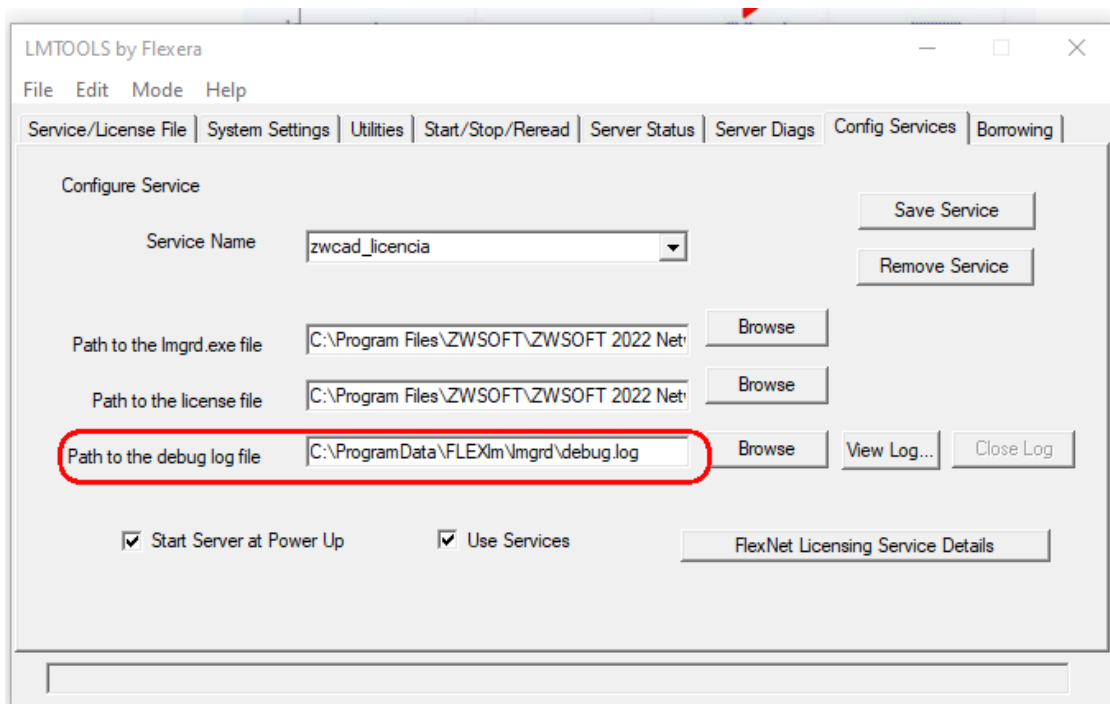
LMTOOLS by Flexera

File Edit Mode Help

Service/License File | System Settings | Utilities | Start/Stop/Reread | Server Status | Server Diags | Config Services | Borrowing

Configure Service

Save Service

Service Name zwcad_licencia

Remove Service

Path to the lmgrd.exe file C:\Program Files\ZWSOFT\ZWSOFT 2022 Net Browse

Path to the license file C:\Program Files\ZWSOFT\ZWSOFT 2022 Net Browse

Path to the debug log file C:\ProgramData\FLEXlm\lmgrd\debug.log Browse View Log... Close Log

☑ Start Server at Power Up ☑ Use Services FlexNet Licensing Service Details